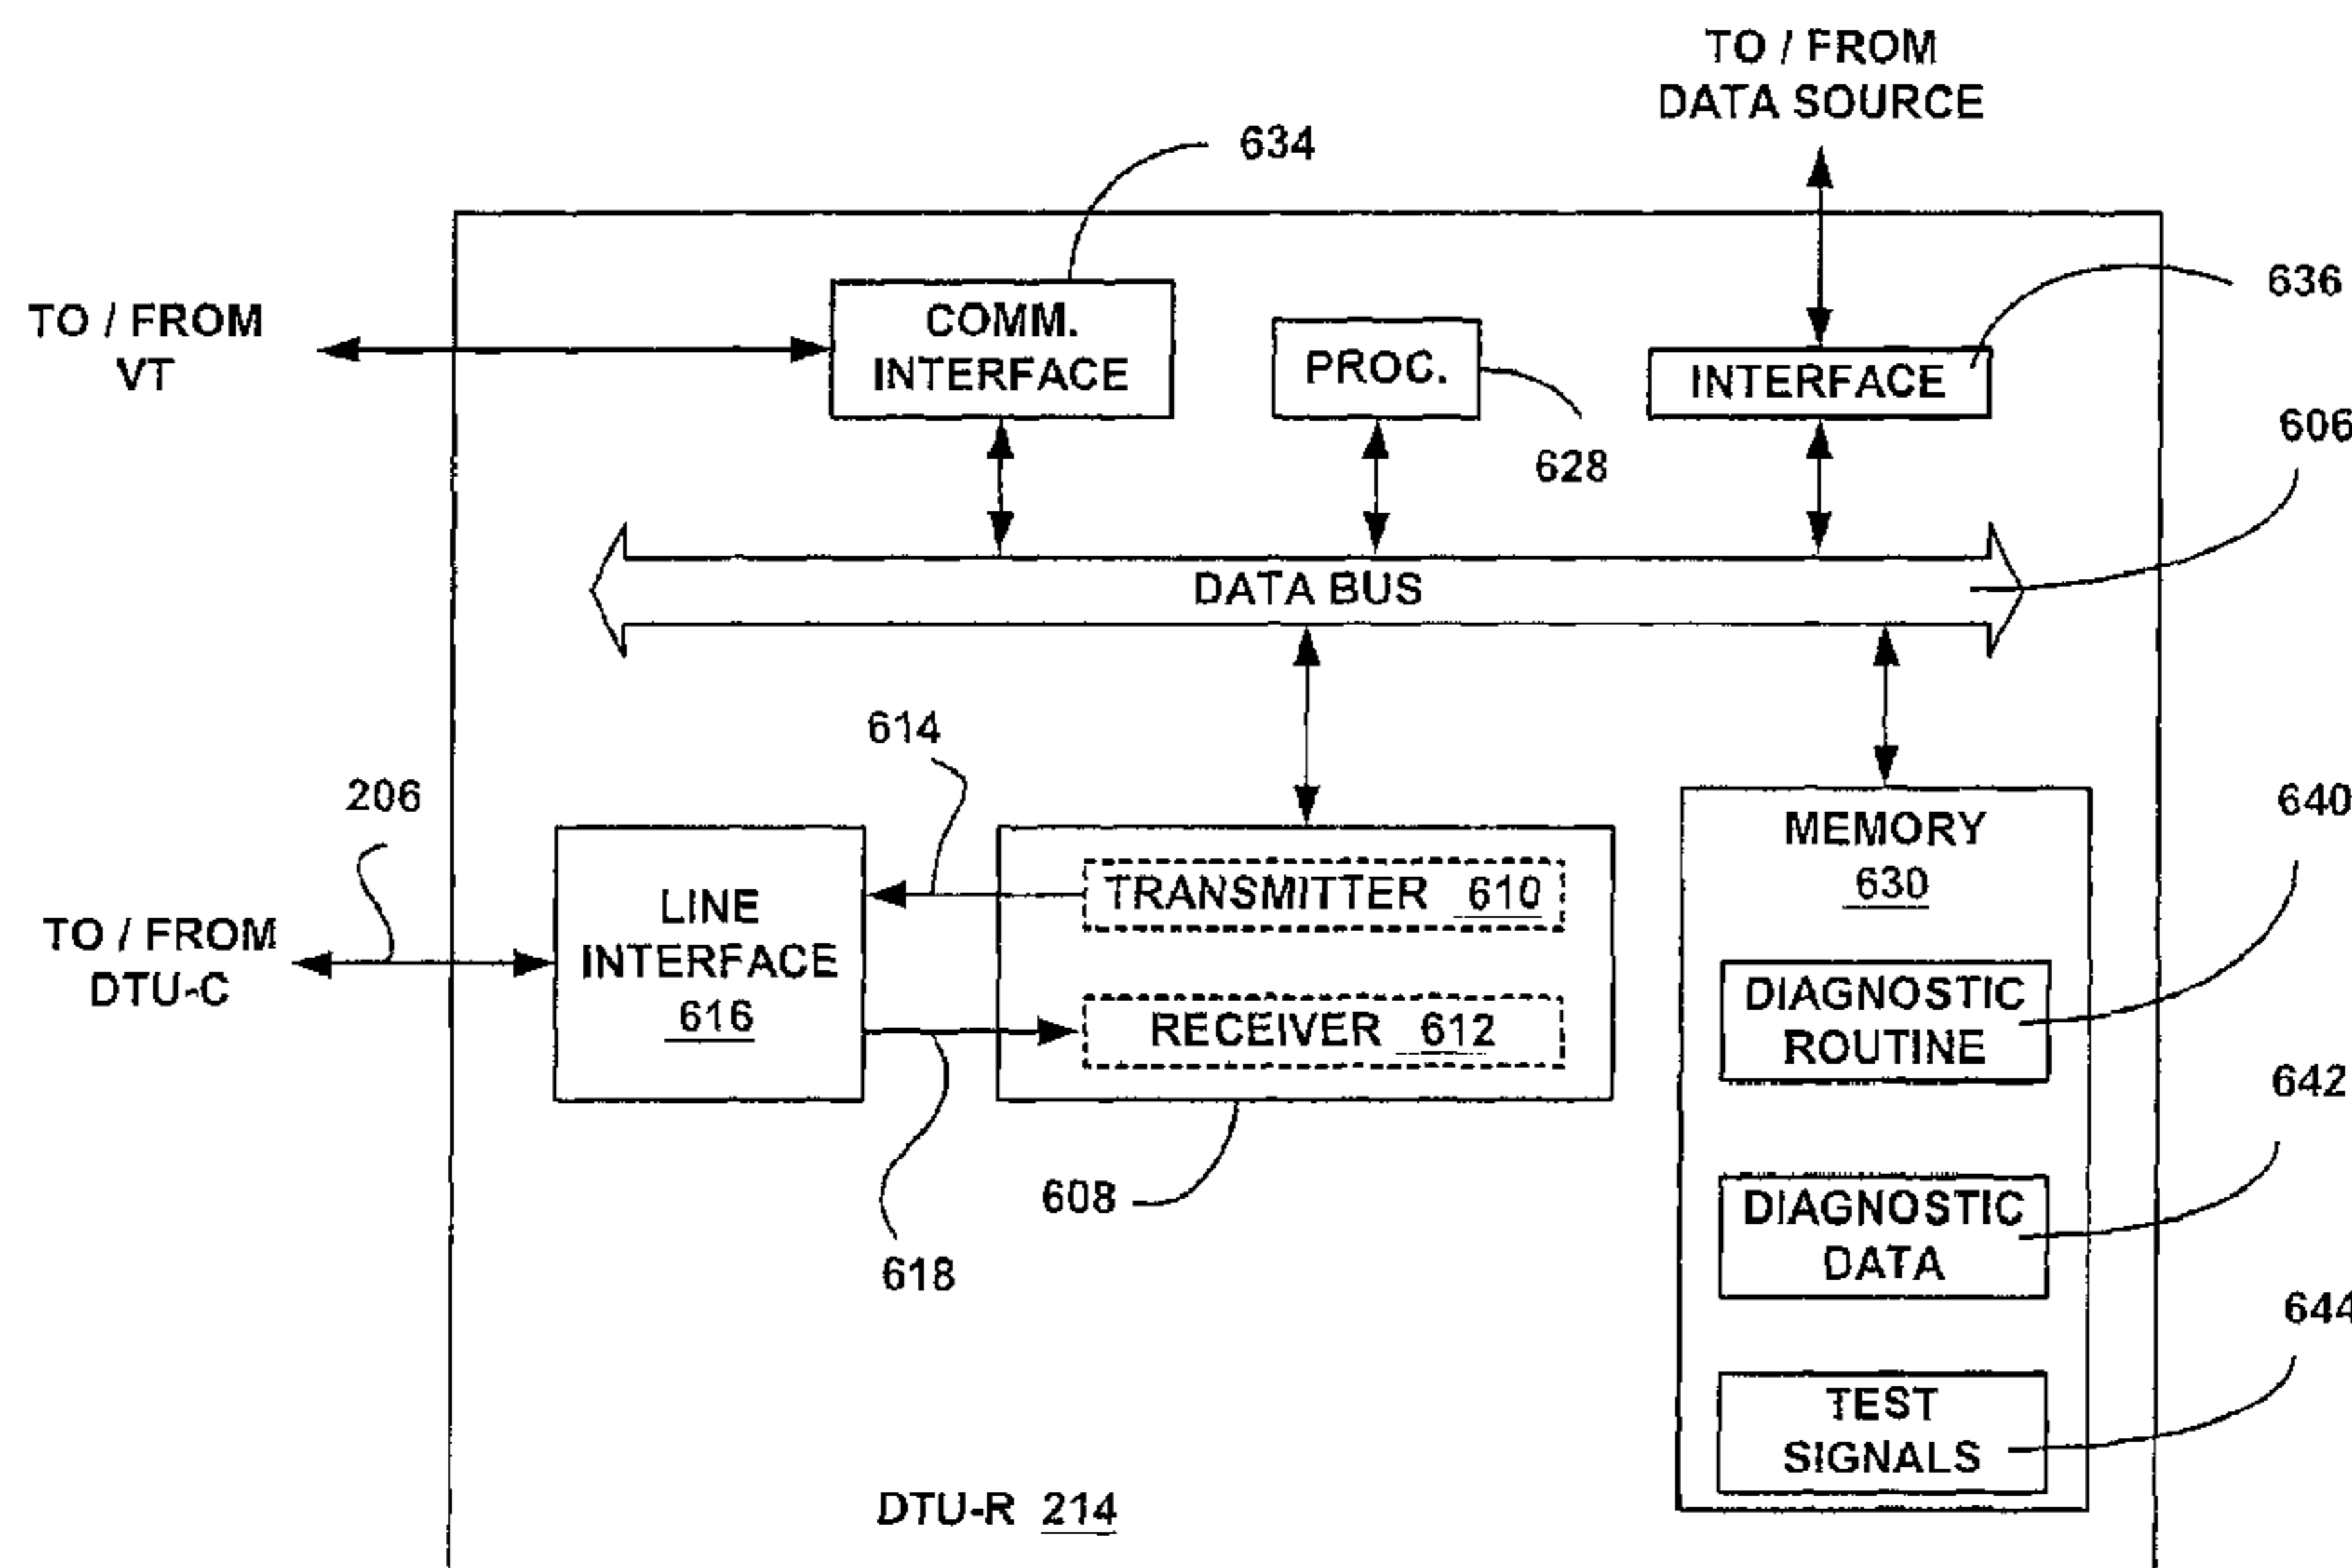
TO / FROM DATA SOURCE

634

636

TO / FROM VT

COMM. INTERFACE

PROC.

INTERFACE

606

628

DATA BUS

614

206

640

MEMORY 630

TO / FROM DTU-C

LINE INTERFACE 616

TRANSMITTER 610

RECEIVER 612

DIAGNOSTIC ROUTINE

642

608

DIAGNOSTIC DATA

618

644

TEST SIGNALS

DTU-R 214